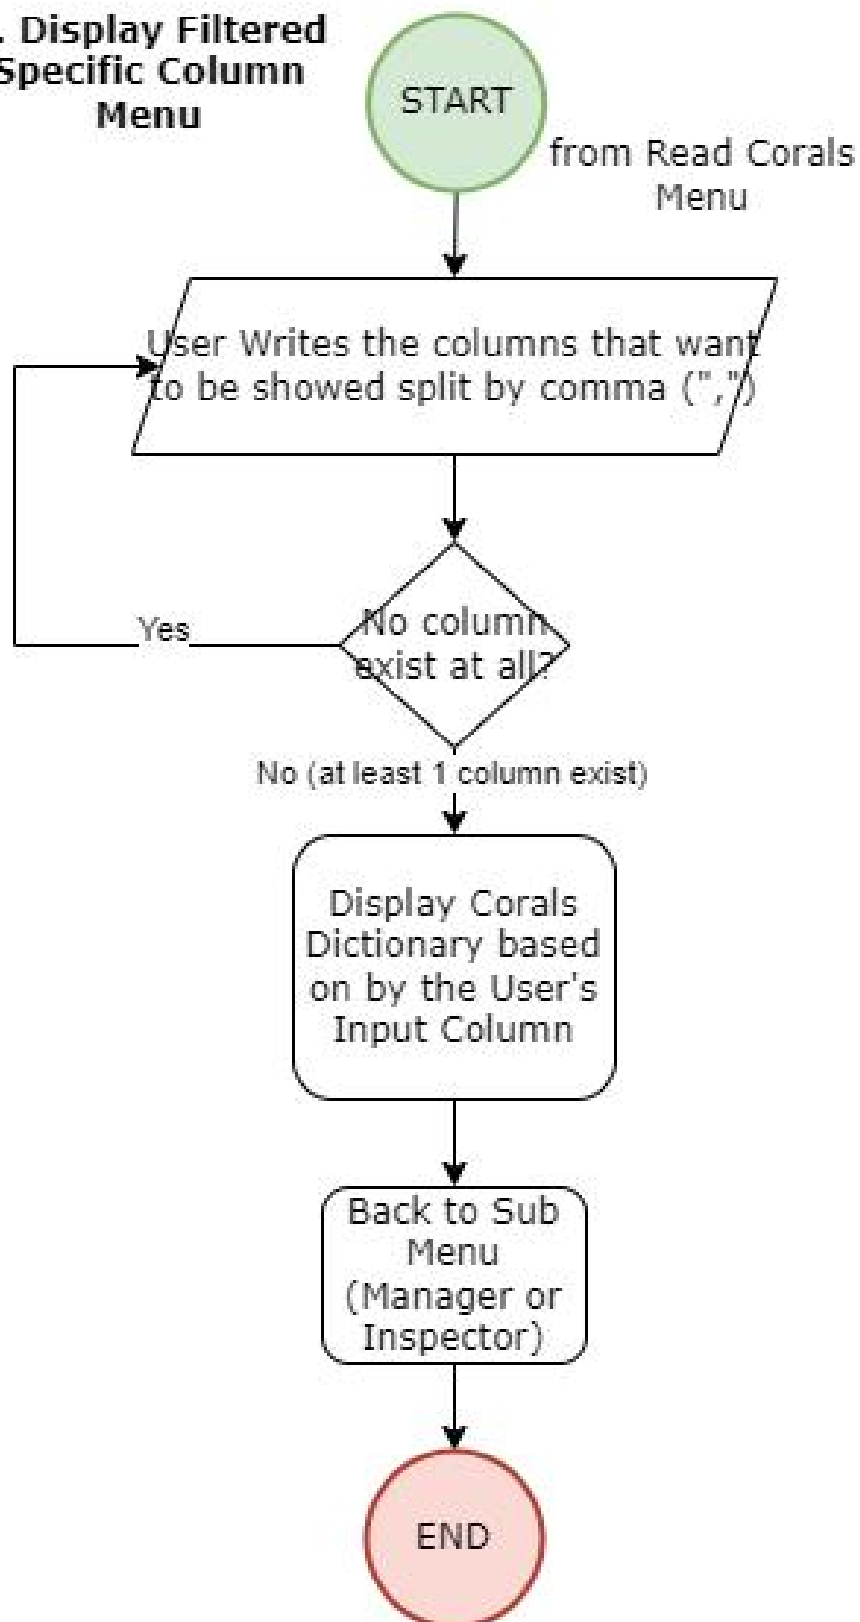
. Display Filtered Specific Column Menu

START

from Read Corals Menu

User Writes the columns that want to be showed split by comma (",")

No column exist at all?

Yes

No (at least 1 column exist)

Display Corals Dictionary based on by the User's Input Column

Back to Sub Menu (Manager or Inspector)

END